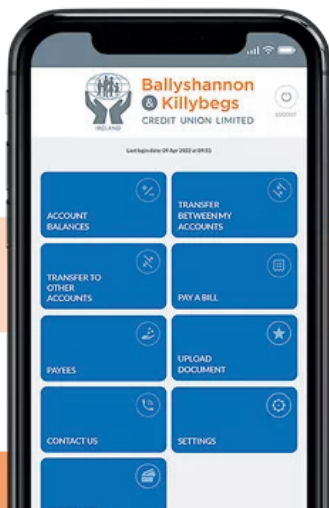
IRELAND

Ballyshannon & Killybegs

CREDIT UNION LIMITED

LOGOUT

Last login date: 09 Apr 2022 at 09:51

ACCOUNT BALANCES

TRANSFER BETWEEN MY ACCOUNTS

TRANSFER TO OTHER ACCOUNTS

PAY A BILL

PAYEES

UPLOAD DOCUMENT

CONTACT US

SETTINGS